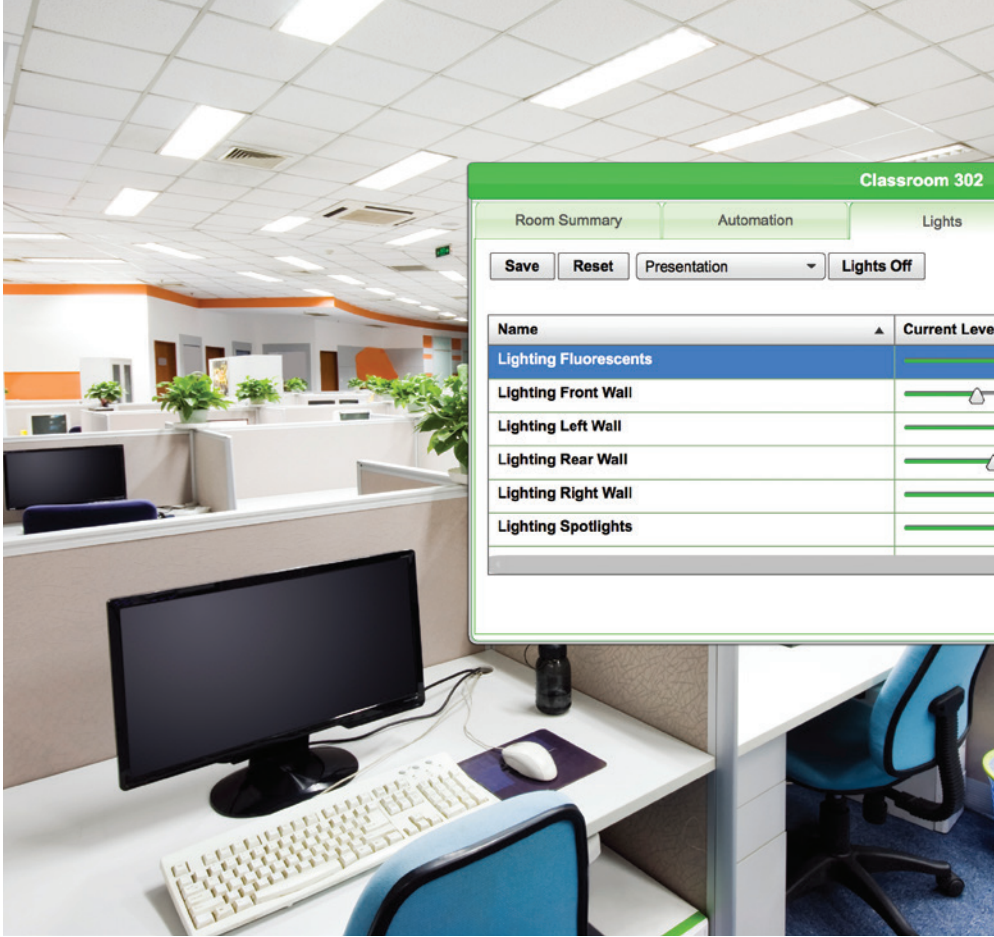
Classroom 302

Room Summary | Automation | Lights

Save Reset Presentation Lights Off

| Name ▲ | Current Leve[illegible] |
|---|---|
| Lighting Fluorescents | |
| Lighting Front Wall | |
| Lighting Left Wall | |
| Lighting Rear Wall | |
| Lighting Right Wall | |
| Lighting Spotlights | |